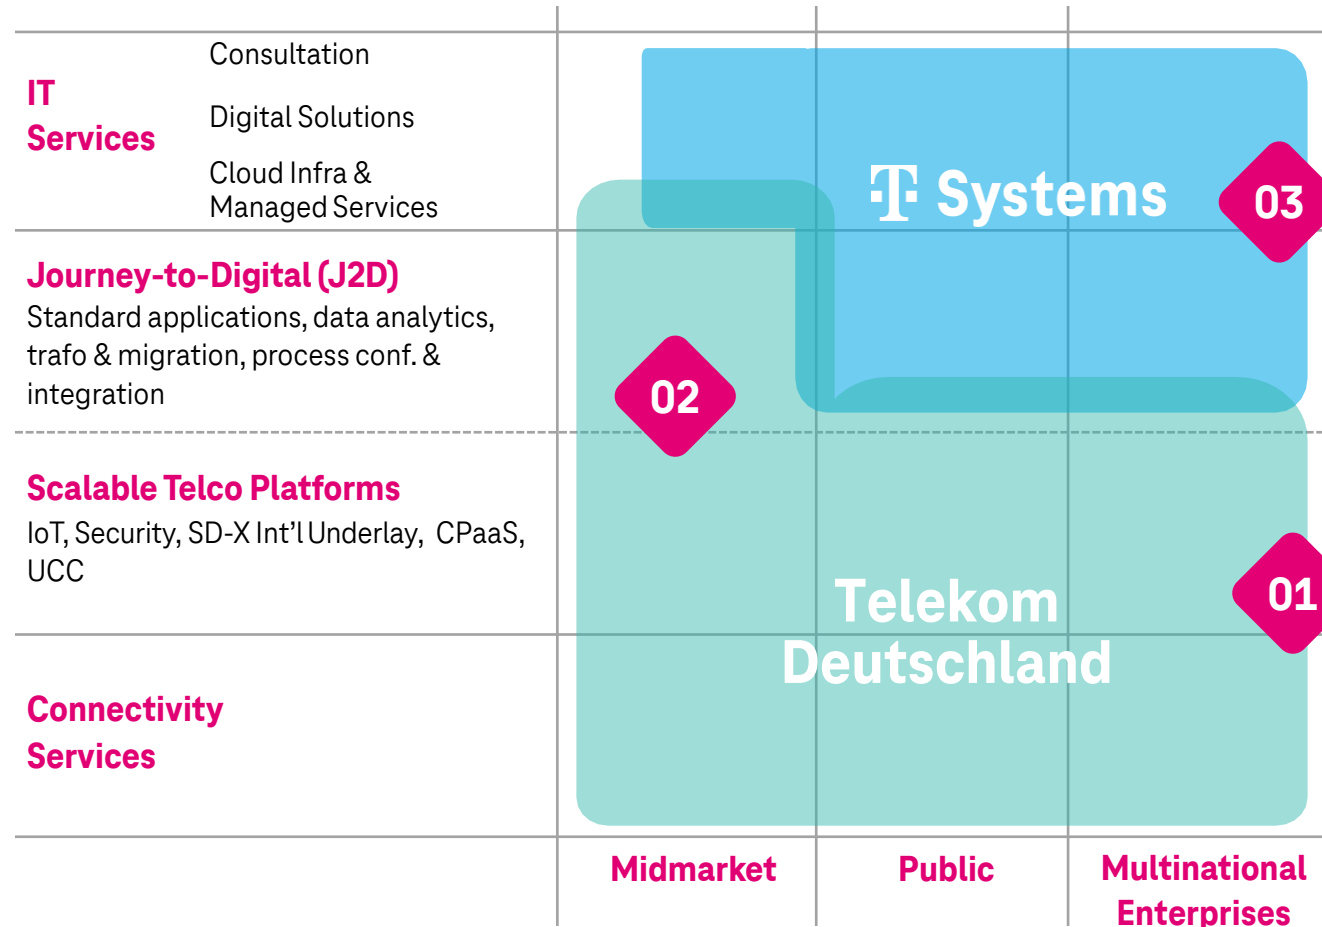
IT Services

Consultation

Digital Solutions

Cloud Infra & Managed Services

T Systems

03

Journey-to-Digital (J2D)
Standard applications, data analytics, trafo & migration, process conf. & integration

02

Scalable Telco Platforms
IoT, Security, SD-X Int'l Underlay, CPaaS, UCC

01

Telekom Deutschland

Connectivity Services

Midmarket

Public

Multinational Enterprises